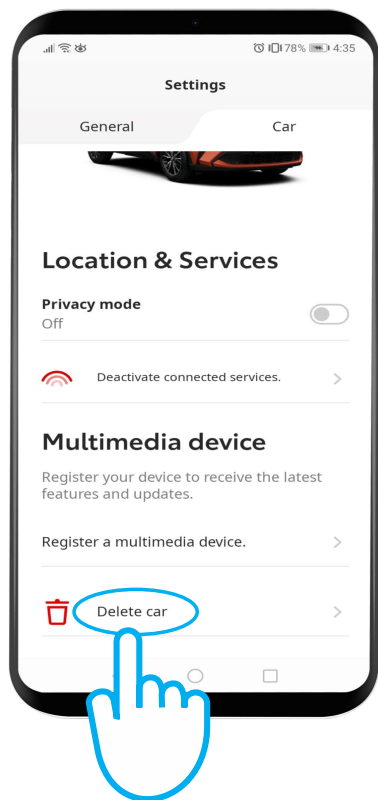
78% 4:35

Settings

General

Car

Location & Services

Privacy mode
Off

Deactivate connected services.

Multimedia device

Register your device to receive the latest features and updates.

Register a multimedia device.

Delete car